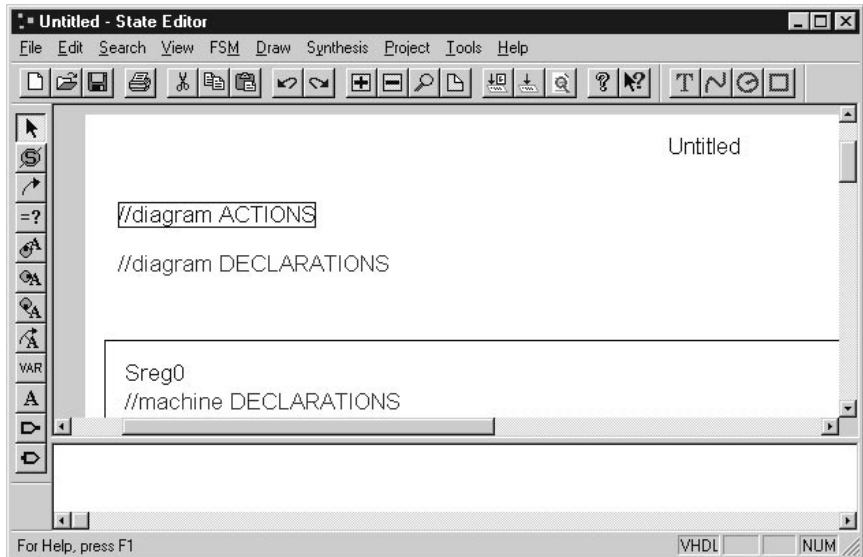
Untitled - State Editor

File Edit Search View FSM Draw Synthesis Project Tools Help

=?

VAR

A

Untitled

//diagram ACTIONS

//diagram DECLARATIONS

Sreg0
//machine DECLARATIONS

For Help, press F1

VHDL

NUM